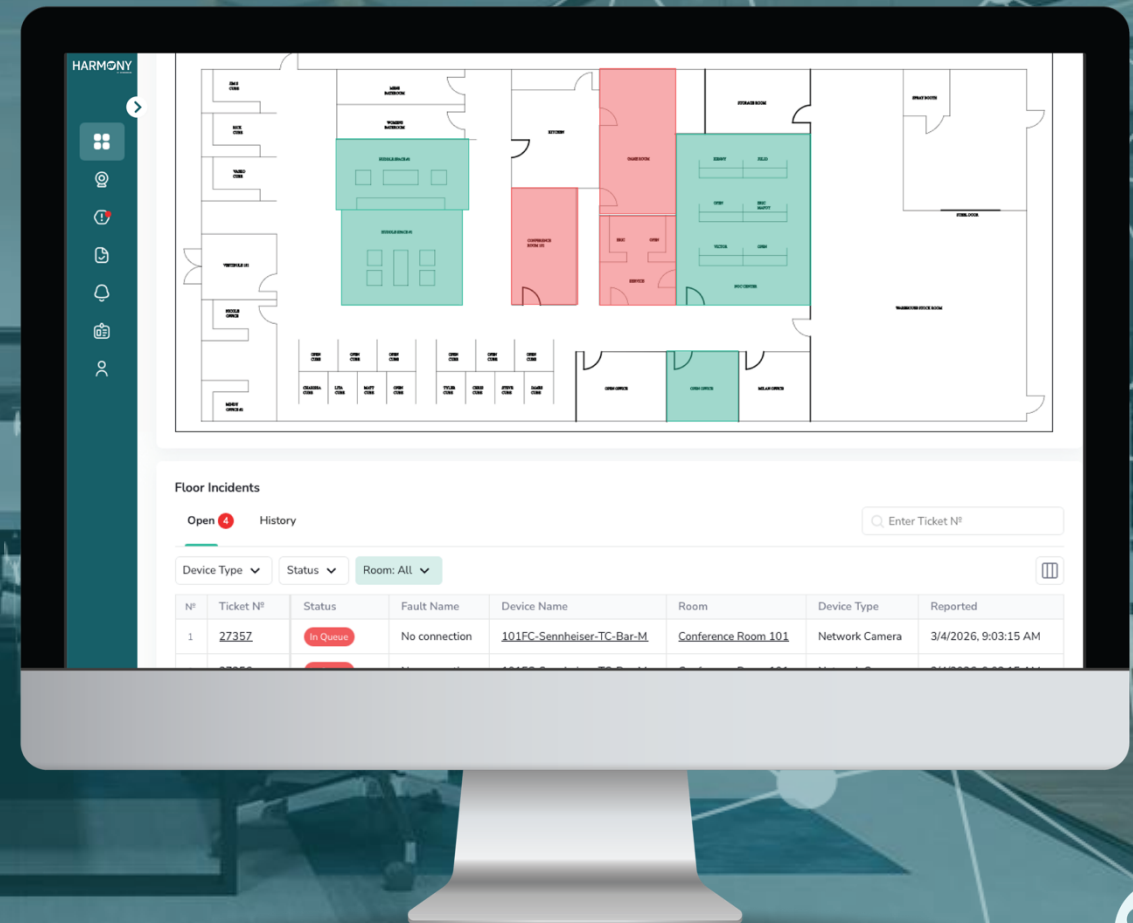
HARMONY

Floor Incidents

Open 4 History

Enter Ticket №

Device Type Status Room: All

| № | Ticket № | Status | Fault Name | Device Name | Room | Device Type | Reported |
|---|---|---|---|---|---|---|---|
| 1 | 27357 | In Queue | No connection | 101FC-Sennheiser-TC-Bar-M | Conference Room 101 | Network Camera | 3/4/2026, 9:03:15 AM |
| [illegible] | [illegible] | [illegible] | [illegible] | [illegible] | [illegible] | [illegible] | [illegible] |